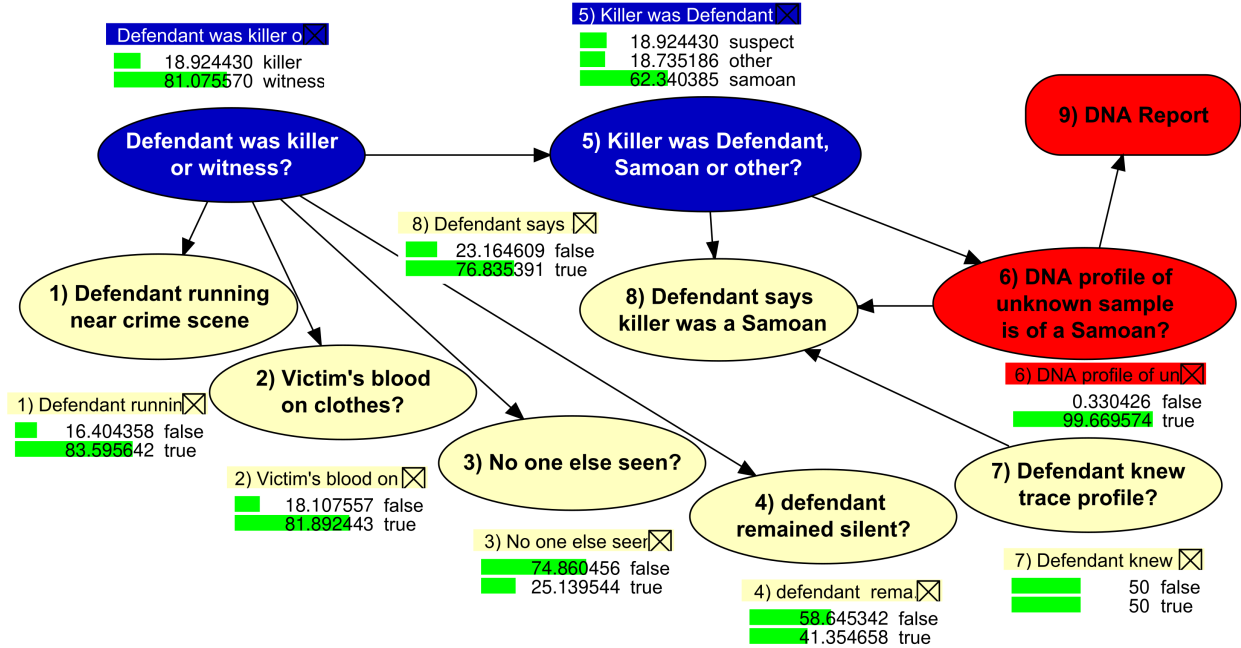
Defendant was killer o
18.924430 killer
81.075570 witness

5) Killer was Defendant
18.924430 suspect
18.735186 other
62.340385 samoan

9) DNA Report

Defendant was killer or witness?

5) Killer was Defendant, Samoan or other?

8) Defendant says
23.164609 false
76.835391 true

1) Defendant running near crime scene

8) Defendant says killer was a Samoan

6) DNA profile of unknown sample is of a Samoan?

2) Victim's blood on clothes?

6) DNA profile of un
0.330426 false
99.669574 true

1) Defendant runnin
16.404358 false
83.595642 true

3) No one else seen?

7) Defendant knew trace profile?

2) Victim's blood on
18.107557 false
81.892443 true

4) defendant remained silent?

3) No one else seen
74.860456 false
25.139544 true

7) Defendant knew
50 false
50 true

4) defendant rema
58.645342 false
41.354658 true